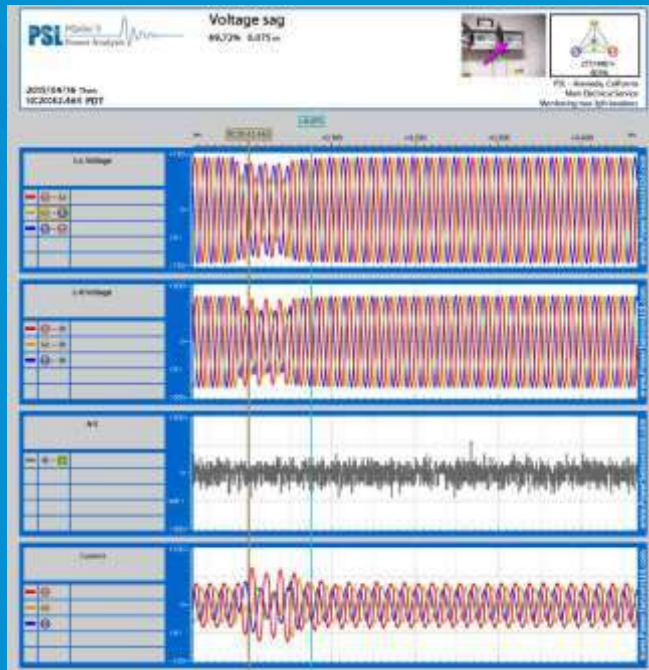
PSL PQube 3 Power Analyzer

Voltage sag
69.72% 0.075 s

2015/04/16 Thu
10:20:02.665 PDT

PSL - Alameda California
Main Electrical Service
Monitoring near light locations

L-L Voltage

L-N Voltage

N-E

Current

www.PowerStandards.com
www.PowerStandards.com
www.PowerStandards.com
www.PowerStandards.com